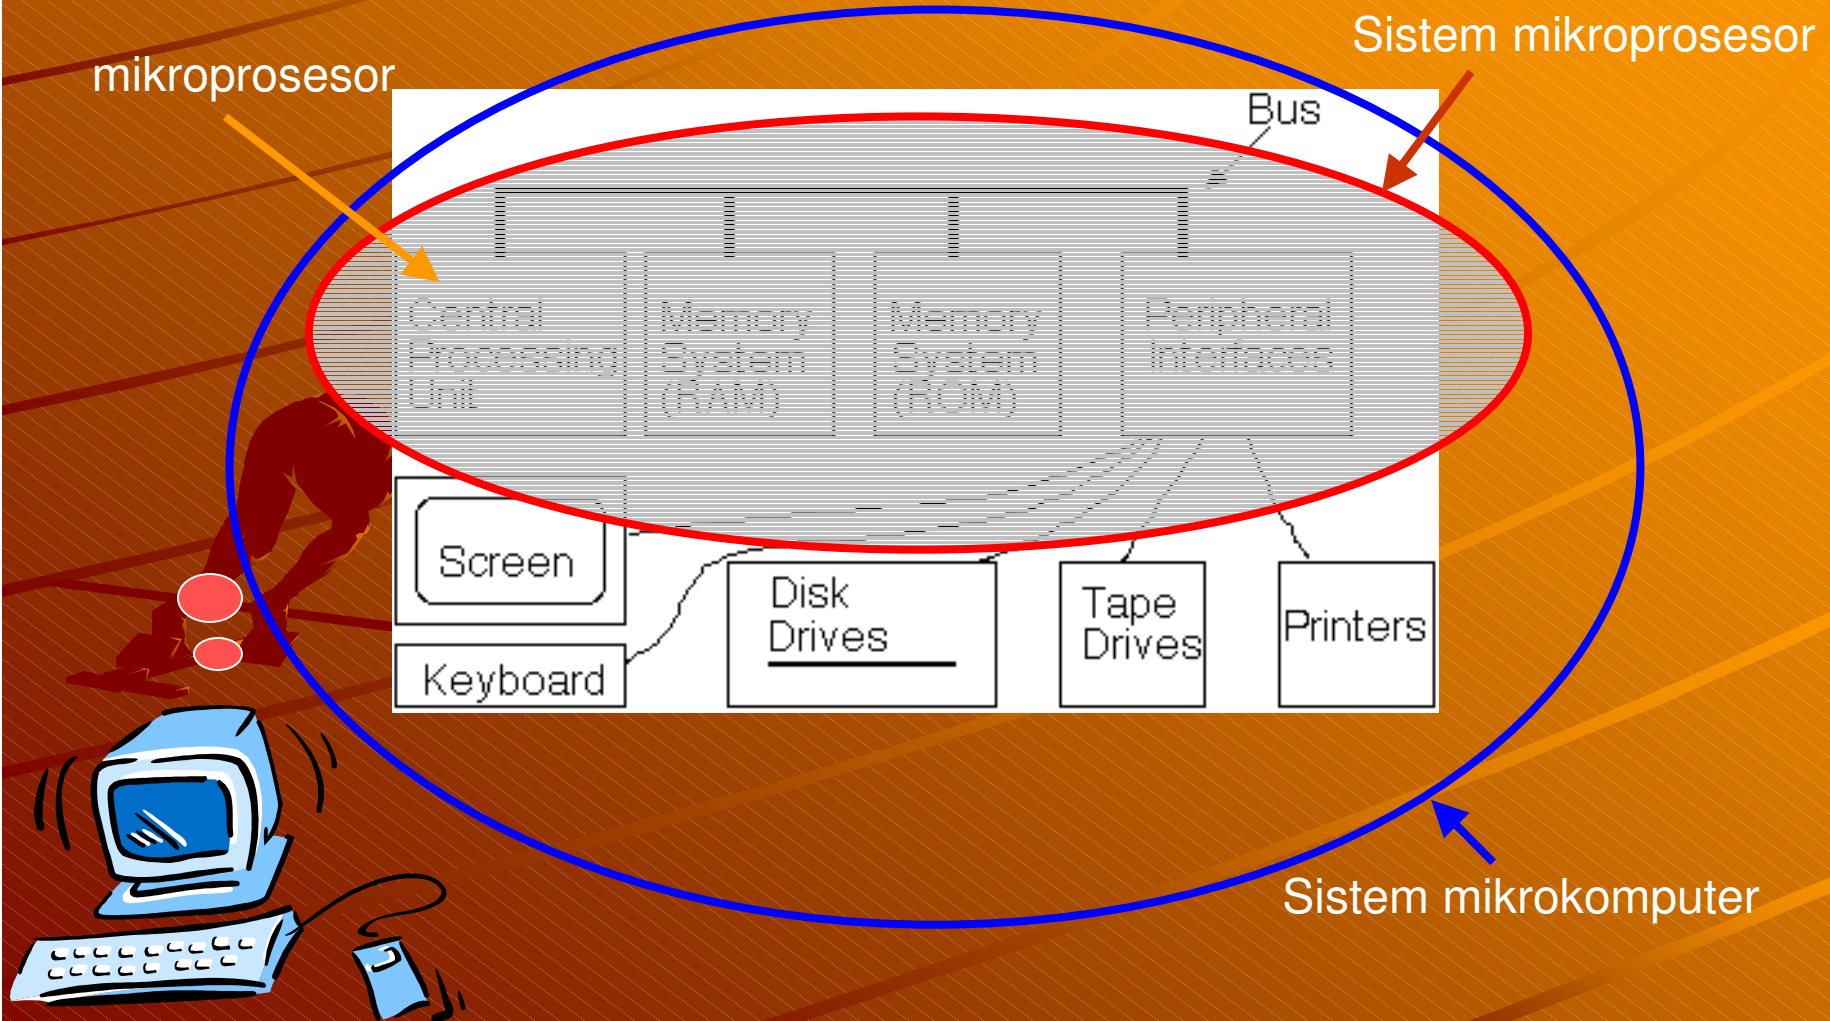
mikroprosesor

Sistem mikroprosesor

Bus

Central Processing Unit

Memory System (RAM)

Memory System (ROM)

Peripheral Interfaces

Screen

Keyboard

Disk Drives

Tape Drives

Printers

Sistem mikrokomputer